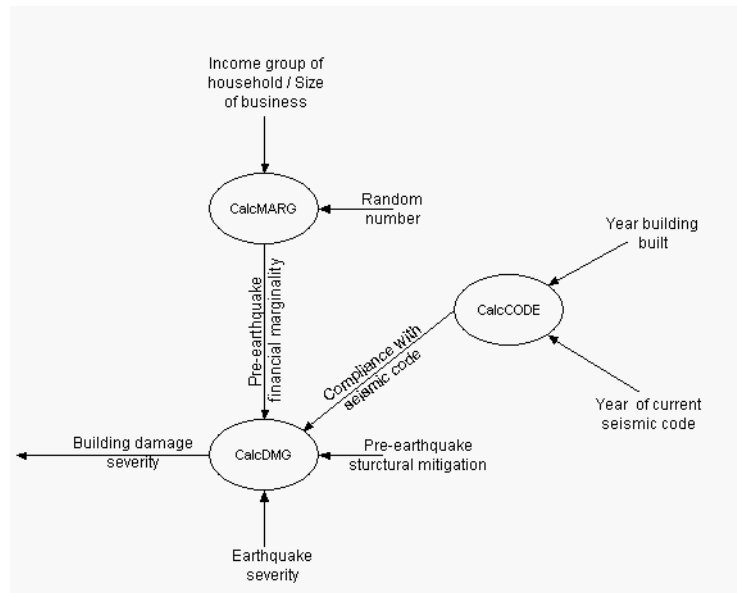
Income group of household / Size of business

CalcMARG

Random number

Year building built

CalcCODE

Pre-earthquake financial marginality

Compliance with seismic code

Year of current seismic code

Building damage severity

CalcDMG

Pre-earthquake sturctural mitigation

Earthquake severity